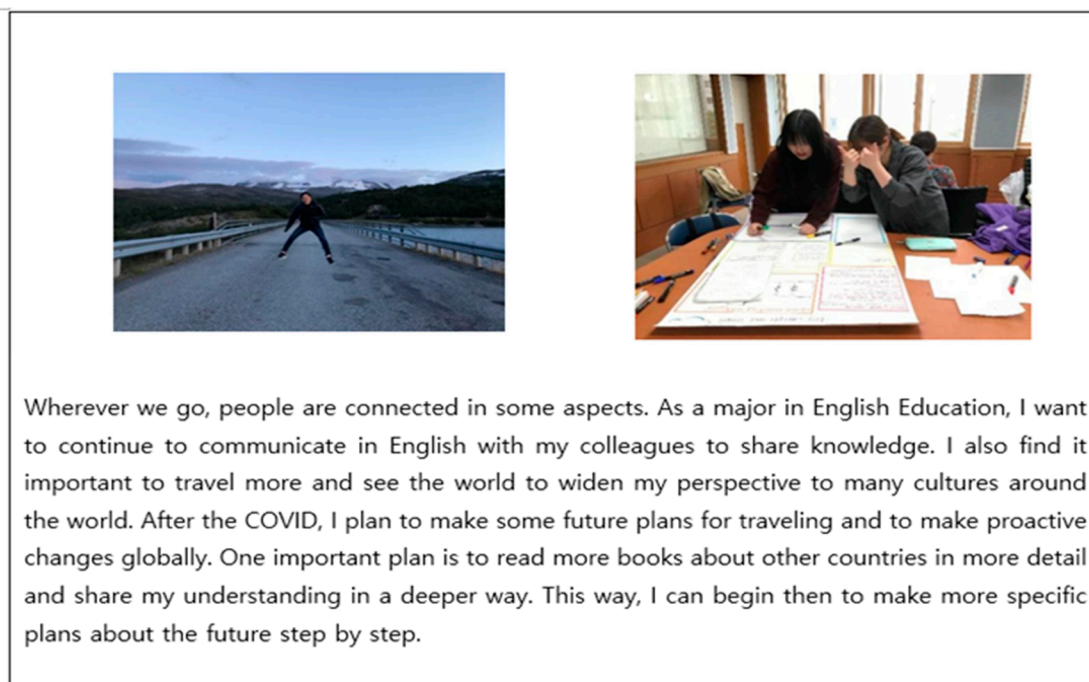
Wherever we go, people are connected in some aspects. As a major in English Education, I want to continue to communicate in English with my colleagues to share knowledge. I also find it important to travel more and see the world to widen my perspective to many cultures around the world. After the COVID, I plan to make some future plans for traveling and to make proactive changes globally. One important plan is to read more books about other countries in more detail and share my understanding in a deeper way. This way, I can begin then to make more specific plans about the future step by step.